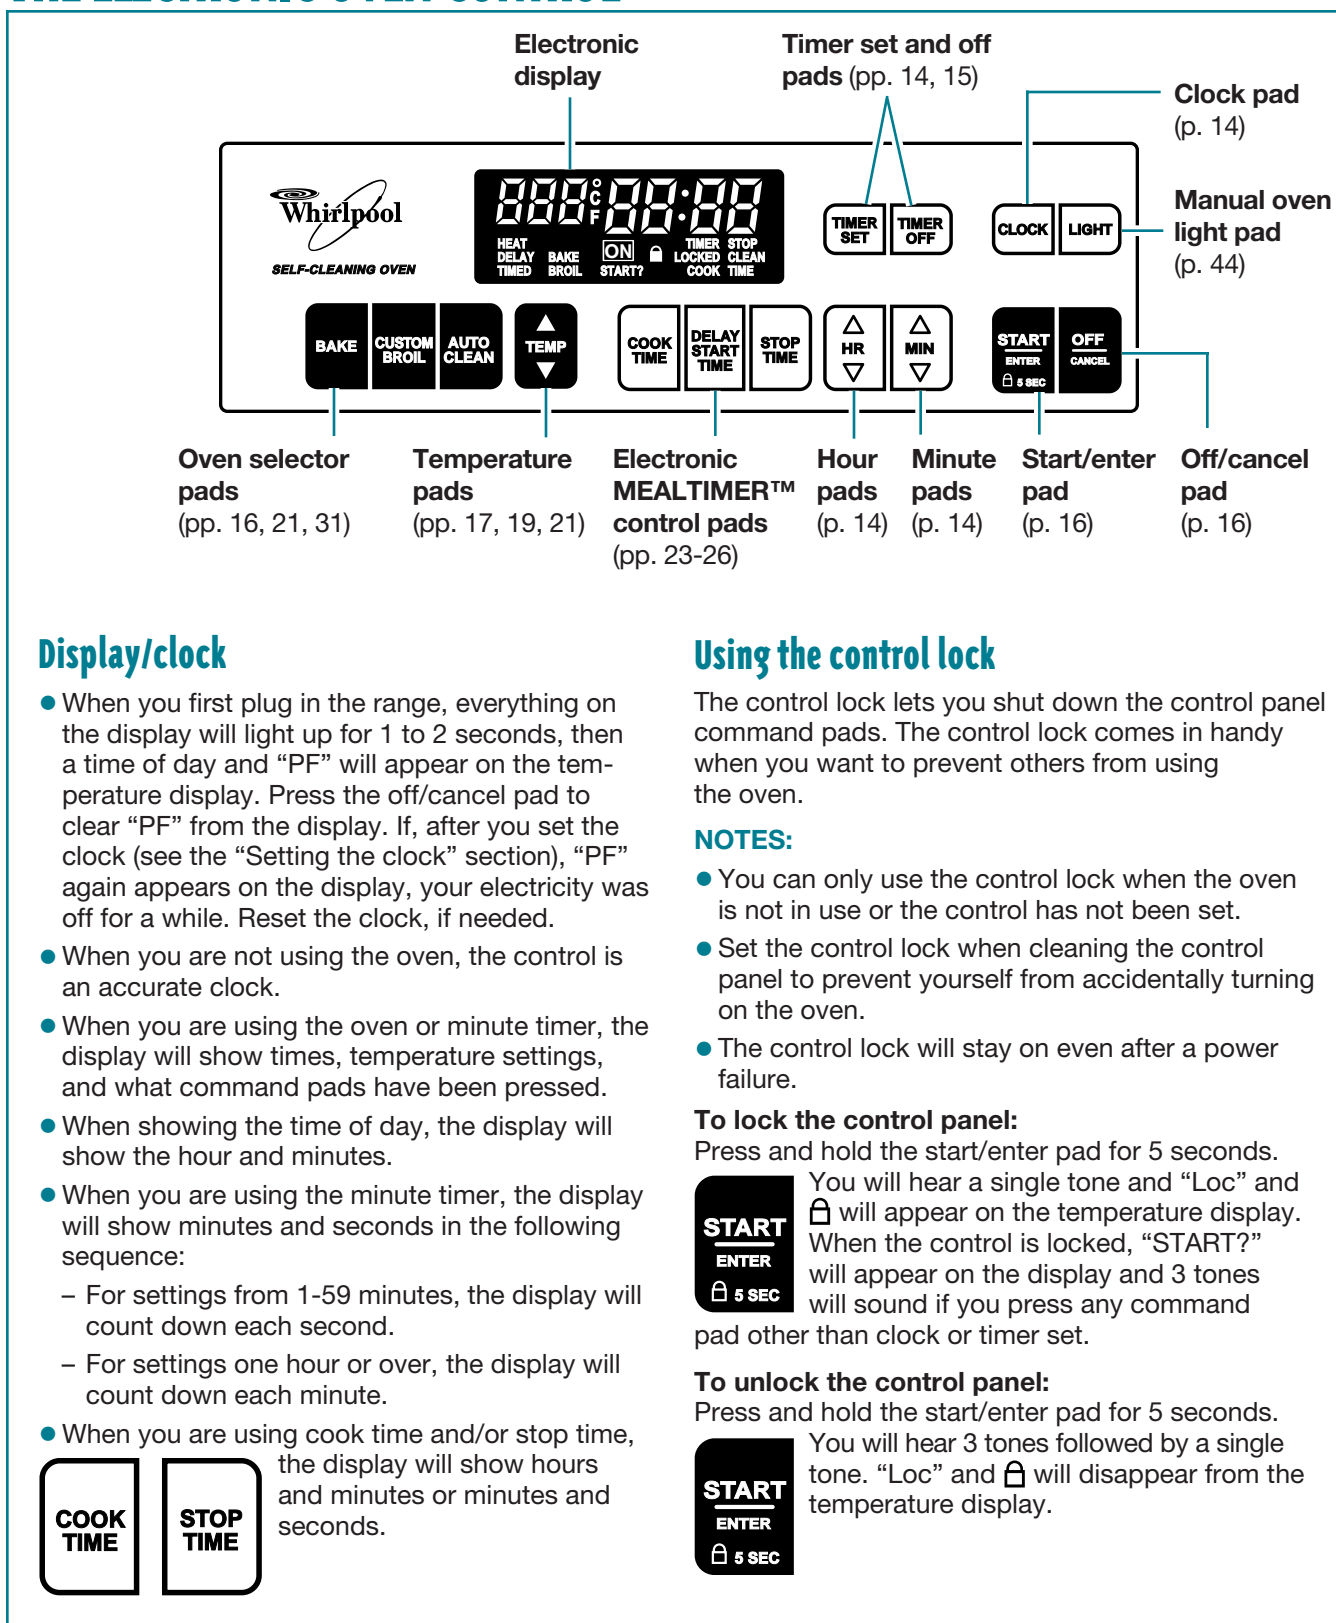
Electronic display

Timer set and off pads (pp. 14, 15)

Clock pad (p. 14)

Manual oven light pad (p. 44)

Whirlpool

SELF-CLEANING OVEN

888 °C °F 88:88

HEAT DELAY TIMED BAKE BROIL ON START? TIMER LOCKED COOK STOP CLEAN TIME

TIMER SET TIMER OFF CLOCK LIGHT

BAKE CUSTOM BROIL AUTO CLEAN TEMP COOK TIME DELAY START TIME STOP TIME HR MIN START ENTER 5 SEC OFF CANCEL

Oven selector pads (pp. 16, 21, 31)

Temperature pads (pp. 17, 19, 21)

Electronic MEALTIMER™ control pads (pp. 23-26)

Hour pads (p. 14)

Minute pads (p. 14)

Start/enter pad (p. 16)

Off/cancel pad (p. 16)

Display/clock

● When you first plug in the range, everything on the display will light up for 1 to 2 seconds, then a time of day and "PF" will appear on the temperature display. Press the off/cancel pad to clear "PF" from the display. If, after you set the clock (see the "Setting the clock" section), "PF" again appears on the display, your electricity was off for a while. Reset the clock, if needed.

● When you are not using the oven, the control is an accurate clock.

● When you are using the oven or minute timer, the display will show times, temperature settings, and what command pads have been pressed.

● When showing the time of day, the display will show the hour and minutes.

● When you are using the minute timer, the display will show minutes and seconds in the following sequence:

– For settings from 1-59 minutes, the display will count down each second.

– For settings one hour or over, the display will count down each minute.

● When you are using cook time and/or stop time, the display will show hours and minutes or minutes and seconds.

COOK TIME

STOP TIME

Using the control lock

The control lock lets you shut down the control panel command pads. The control lock comes in handy when you want to prevent others from using the oven.

NOTES:

● You can only use the control lock when the oven is not in use or the control has not been set.

● Set the control lock when cleaning the control panel to prevent yourself from accidentally turning on the oven.

● The control lock will stay on even after a power failure.

To lock the control panel:
Press and hold the start/enter pad for 5 seconds.

START ENTER 5 SEC

You will hear a single tone and "Loc" and 🔒 will appear on the temperature display. When the control is locked, "START?" will appear on the display and 3 tones will sound if you press any command pad other than clock or timer set.

To unlock the control panel:
Press and hold the start/enter pad for 5 seconds.

START ENTER 5 SEC

You will hear 3 tones followed by a single tone. "Loc" and 🔒 will disappear from the temperature display.